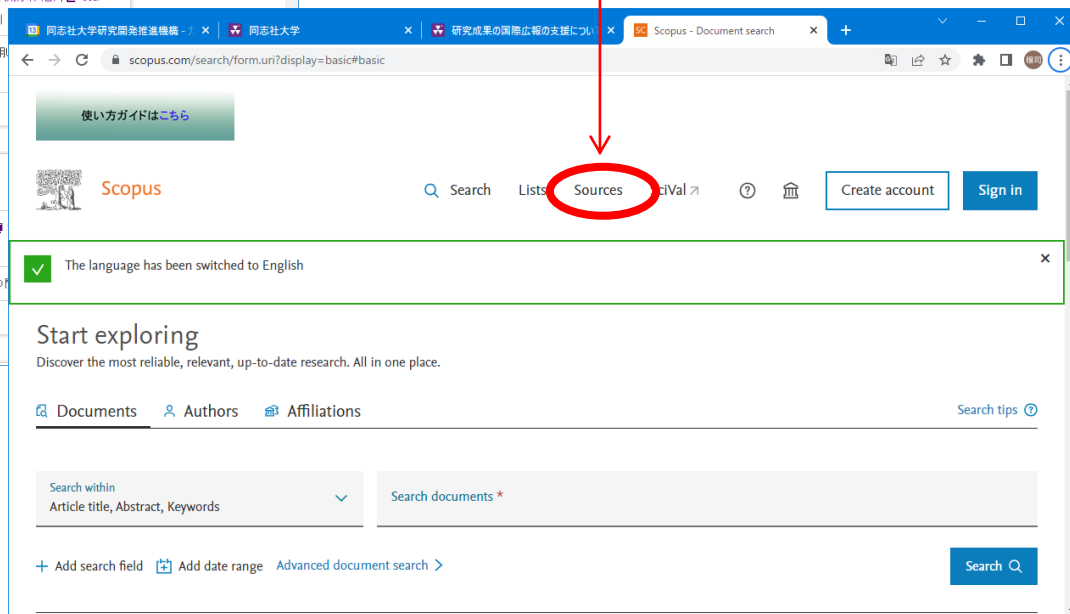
同志社大学研究開発推進機構 - ✕
同志社大学 ✕
研究成果の国際広報の支援につい ✕
Scopus - Document search ✕
+

scopus.com/search/form.uri?display=basic#basic

使い方ガイドはこちら

Scopus

Search Lists Sources SciVal

Create account Sign in

The language has been switched to English

Start exploring
Discover the most reliable, relevant, up-to-date research. All in one place.

Documents Authors Affiliations

Search tips

Search within
Article title, Abstract, Keywords

Search documents *

+ Add search field Add date range Advanced document search >

Search